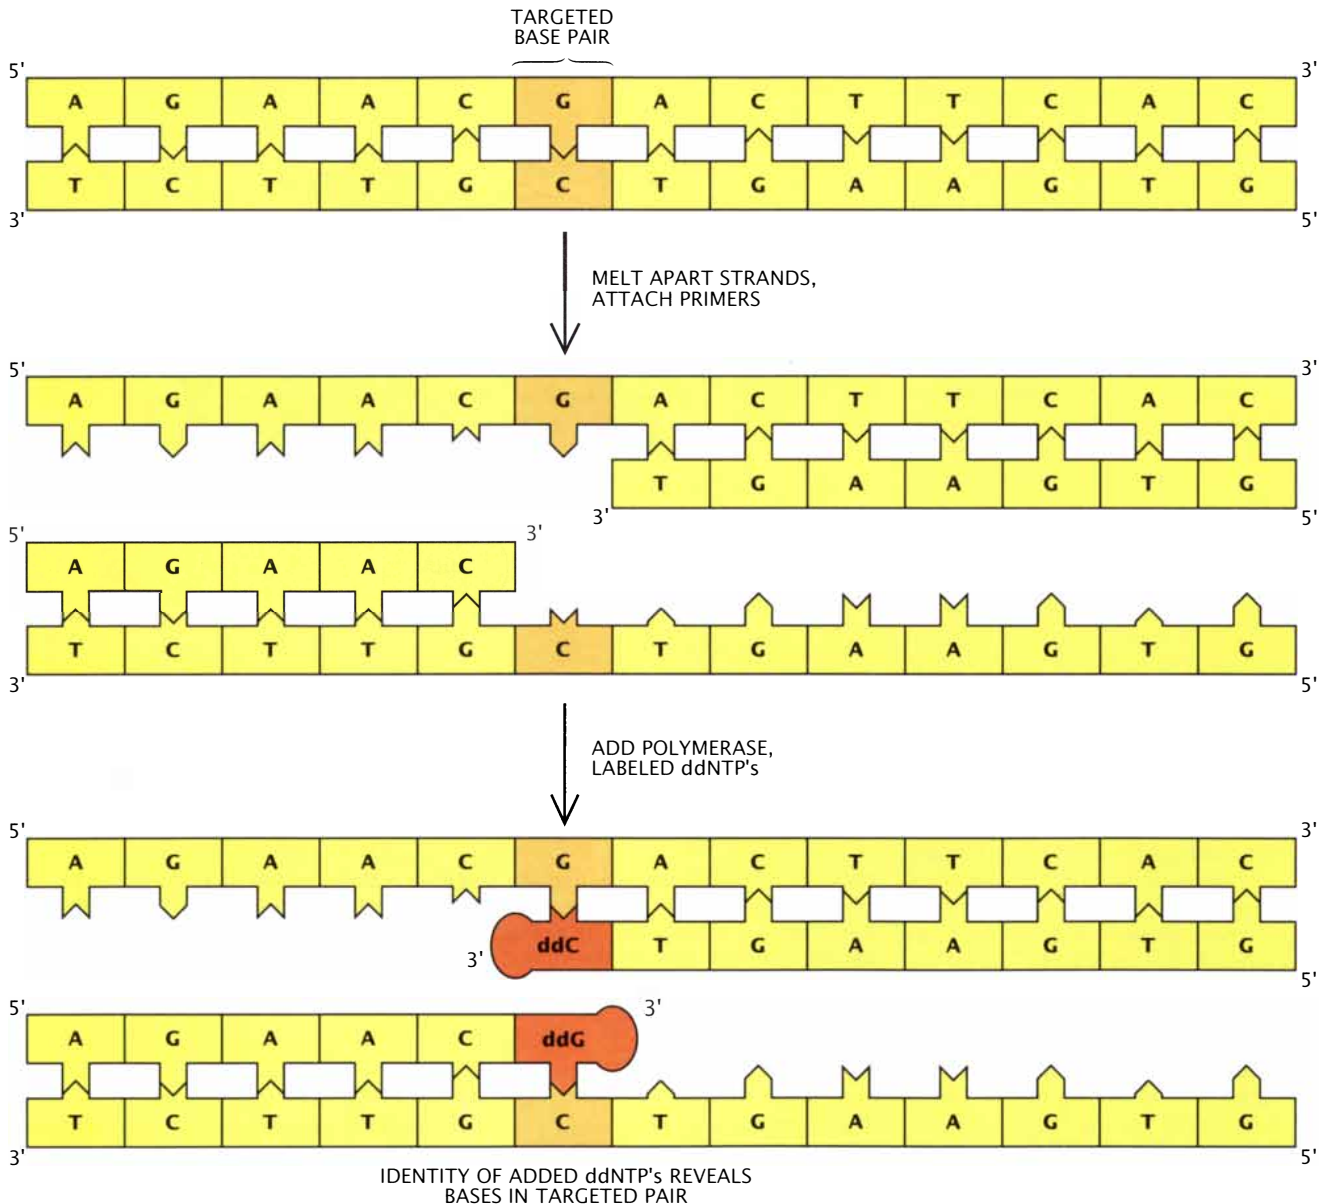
TARGETED BASE PAIR

5' A G A A C G A C T T C A C 3'
3' T C T T G C T G A A G T G 5'

MELT APART STRANDS, ATTACH PRIMERS

5' A G A A C G A C T T C A C 3'
3' T G A A G T G 5'

5' A G A A C 3'
3' T C T T G C T G A A G T G 5'

ADD POLYMERASE, LABELED ddNTP's

5' A G A A C G A C T T C A C 3'
3' ddC T G A A G T G 5'

5' A G A A C ddG 3'
3' T C T T G C T G A A G T G 5'

IDENTITY OF ADDED ddNTP's REVEALS BASES IN TARGETED PAIR